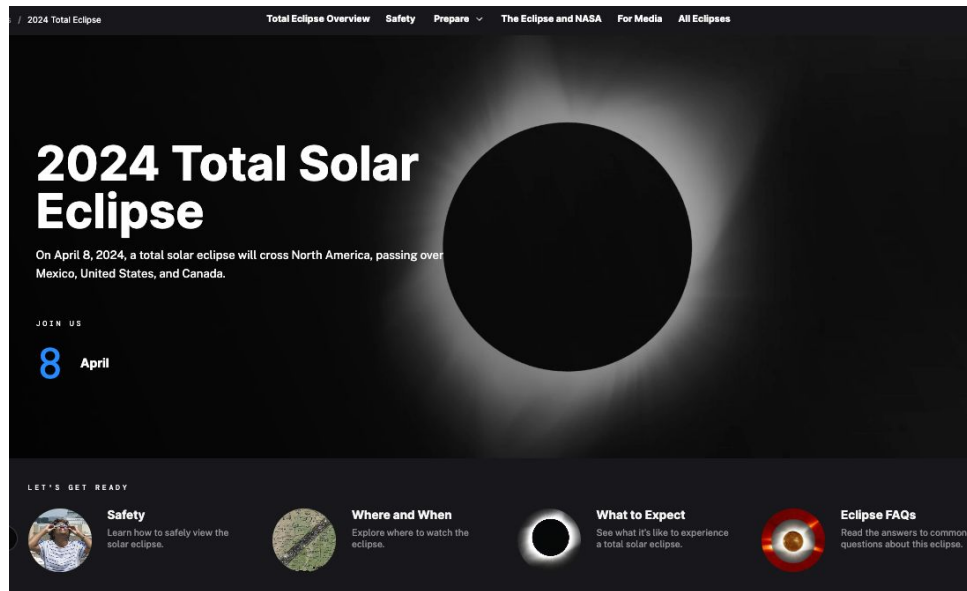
s / 2024 Total Eclipse

Total Eclipse Overview Safety Prepare The Eclipse and NASA For Media All Eclipses

2024 Total Solar Eclipse

On April 8, 2024, a total solar eclipse will cross North America, passing over Mexico, United States, and Canada.

JOIN US

8 April

LET'S GET READY

Safety
Learn how to safely view the solar eclipse.

Where and When
Explore where to watch the eclipse.

What to Expect
See what it's like to experience a total solar eclipse.

Eclipse FAQs
Read the answers to common questions about this eclipse.